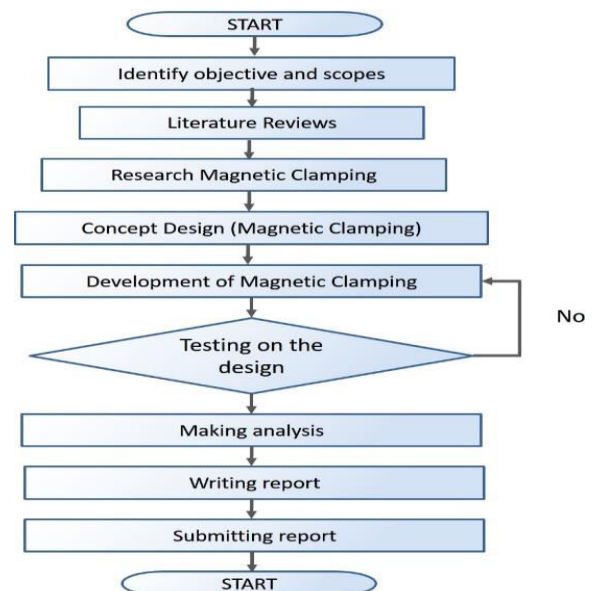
START

Identify objective and scopes

Literature Reviews

Research Magnetic Clamping

Concept Design (Magnetic Clamping)

Development of Magnetic Clamping

Testing on the design

No

Making analysis

Writing report

Submitting report

START